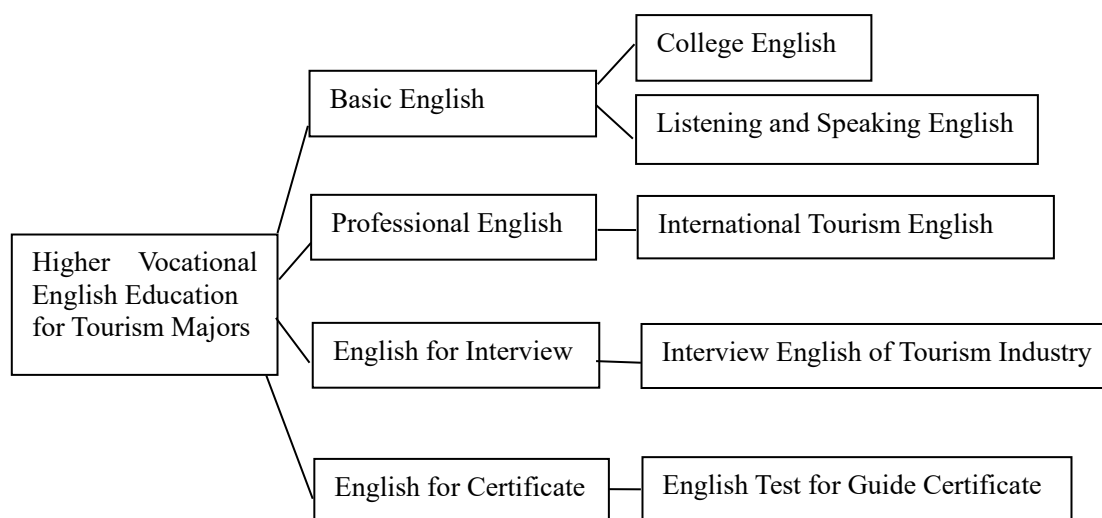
Higher Vocational English Education for Tourism Majors

Basic English

College English

Listening and Speaking English

Professional English

International Tourism English

English for Interview

Interview English of Tourism Industry

English for Certificate

English Test for Guide Certificate